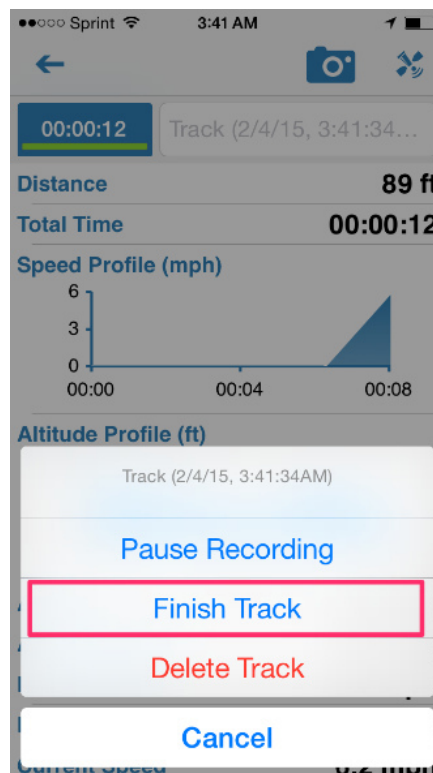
●●○○○ Sprint 3:41 AM

00:00:12

Track (2/4/15, 3:41:34...

Distance 89 ft

Total Time 00:00:12

Speed Profile (mph)

6
3
0
00:00 00:04 00:08

Altitude Profile (ft)

Track (2/4/15, 3:41:34AM)

Pause Recording

Finish Track

Delete Track

Cancel

Current Speed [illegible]